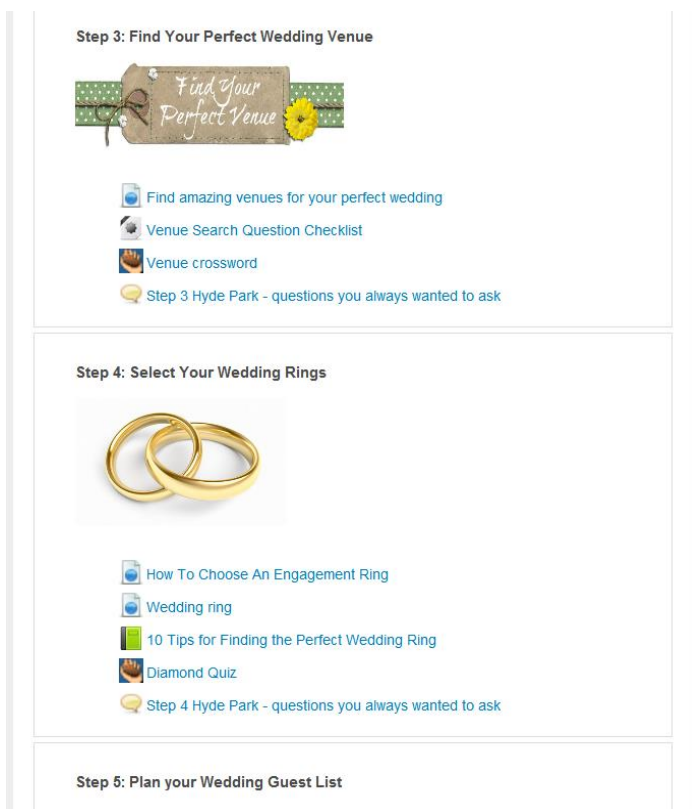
Step 3: Find Your Perfect Wedding Venue

Find Your Perfect Venue

Find amazing venues for your perfect wedding

Venue Search Question Checklist

Venue crossword

Step 3 Hyde Park - questions you always wanted to ask

Step 4: Select Your Wedding Rings

How To Choose An Engagement Ring

Wedding ring

10 Tips for Finding the Perfect Wedding Ring

Diamond Quiz

Step 4 Hyde Park - questions you always wanted to ask

Step 5: Plan your Wedding Guest List